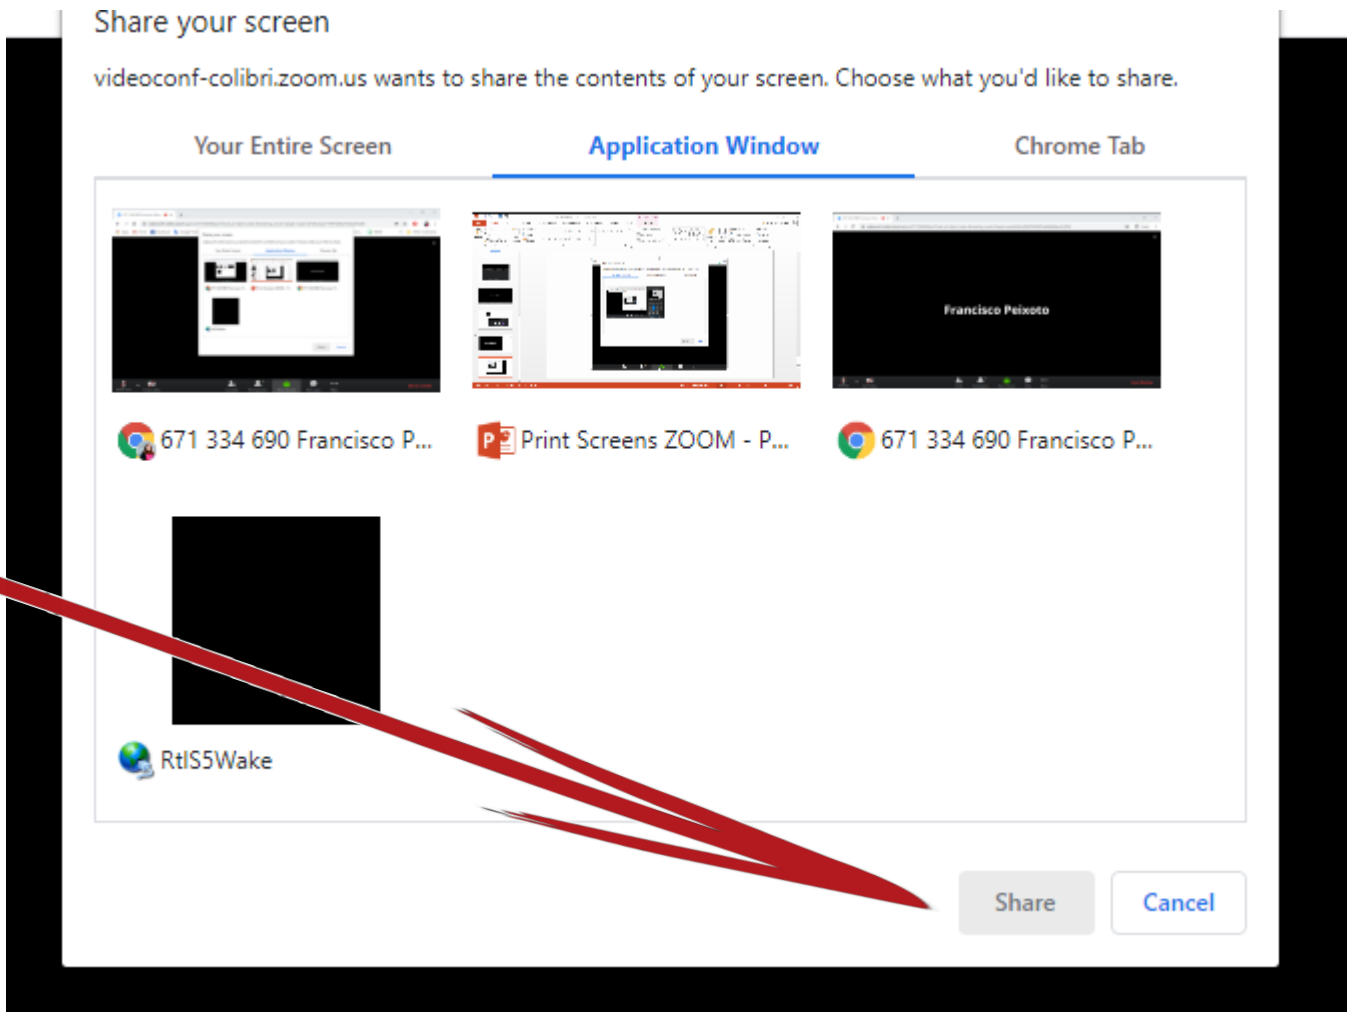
Share your screen

videoconf-colibri.zoom.us wants to share the contents of your screen. Choose what you'd like to share.

Your Entire Screen

Application Window

Chrome Tab

Francisco Peixoto

671 334 690 Francisco P...

Print Screens ZOOM - P...

671 334 690 Francisco P...

RtlS5Wake

Share

Cancel